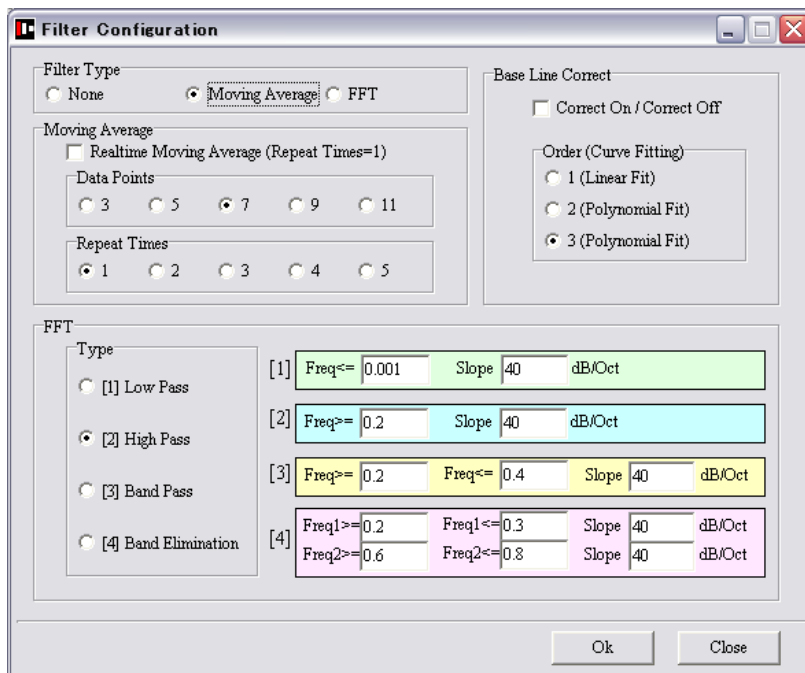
Filter Configuration

Filter Type
None
Moving Average
FFT

Moving Average
Realtime Moving Average (Repeat Times=1)
Data Points
3
5
7
9
11
Repeat Times
1
2
3
4
5

Base Line Correct
Correct On / Correct Off
Order (Curve Fitting)
1 (Linear Fit)
2 (Polynomial Fit)
3 (Polynomial Fit)

FFT
Type
[1] Low Pass
[2] High Pass
[3] Band Pass
[4] Band Elimination

[1] Freq<= 0.001 Slope 40 dB/Oct
[2] Freq>= 0.2 Slope 40 dB/Oct
[3] Freq>= 0.2 Freq<= 0.4 Slope 40 dB/Oct
[4] Freq1>= 0.2 Freq1<= 0.3 Slope 40 dB/Oct
Freq2>= 0.6 Freq2<= 0.8 Slope 40 dB/Oct

Ok
Close